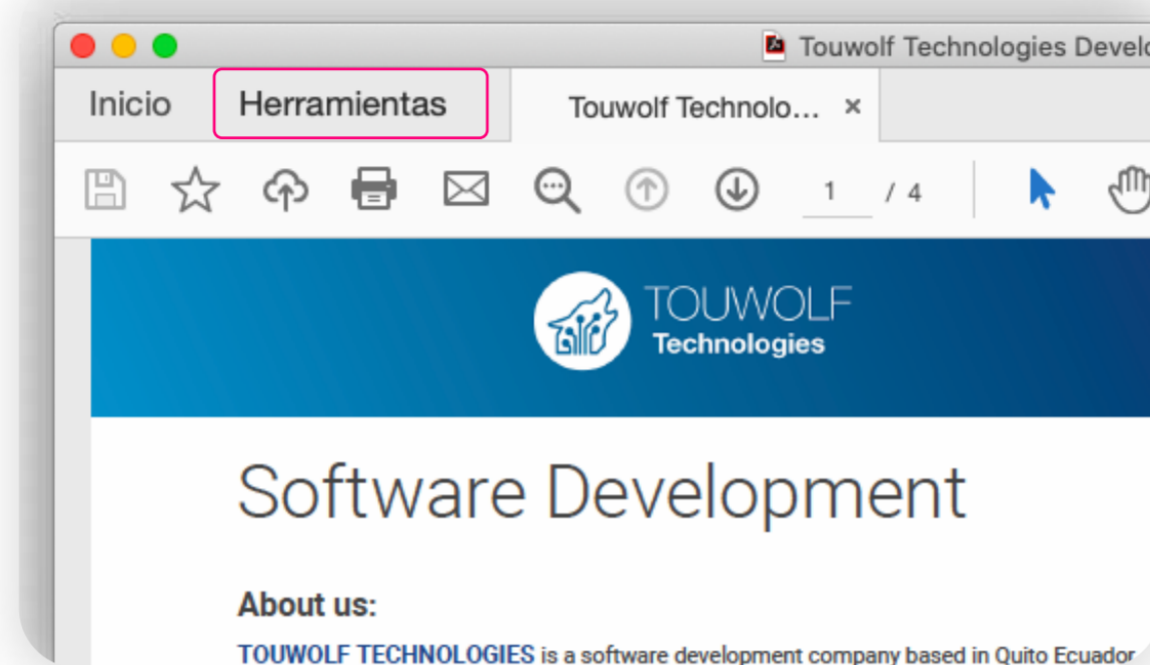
Touwolf Technologies Develo

Inicio

Herramientas

Touwolf Technolo... ×

1 / 4

TOUWOLF
Technologies

Software Development

About us:

TOUWOLF TECHNOLOGIES is a software development company based in Quito Ecuador